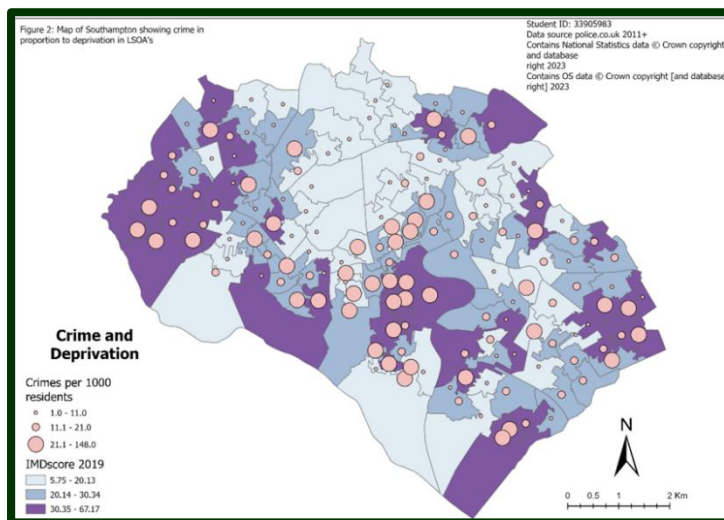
Figure 2: Map of Southampton showing crime in proportion to deprivation in LSOA's

Student ID: 33905983
Data source police.co.uk 2011+
Contains National Statistics data © Crown copyright and database right 2023
Contains OS data © Crown copyright [and database right] 2023

Crime and Deprivation

Crimes per 1000 residents
1.0 - 11.0
11.1 - 21.0
21.1 - 148.0

IMDscore 2019
5.75 - 20.13
20.14 - 30.34
30.35 - 67.17

N

0 0.5 1 2 Km